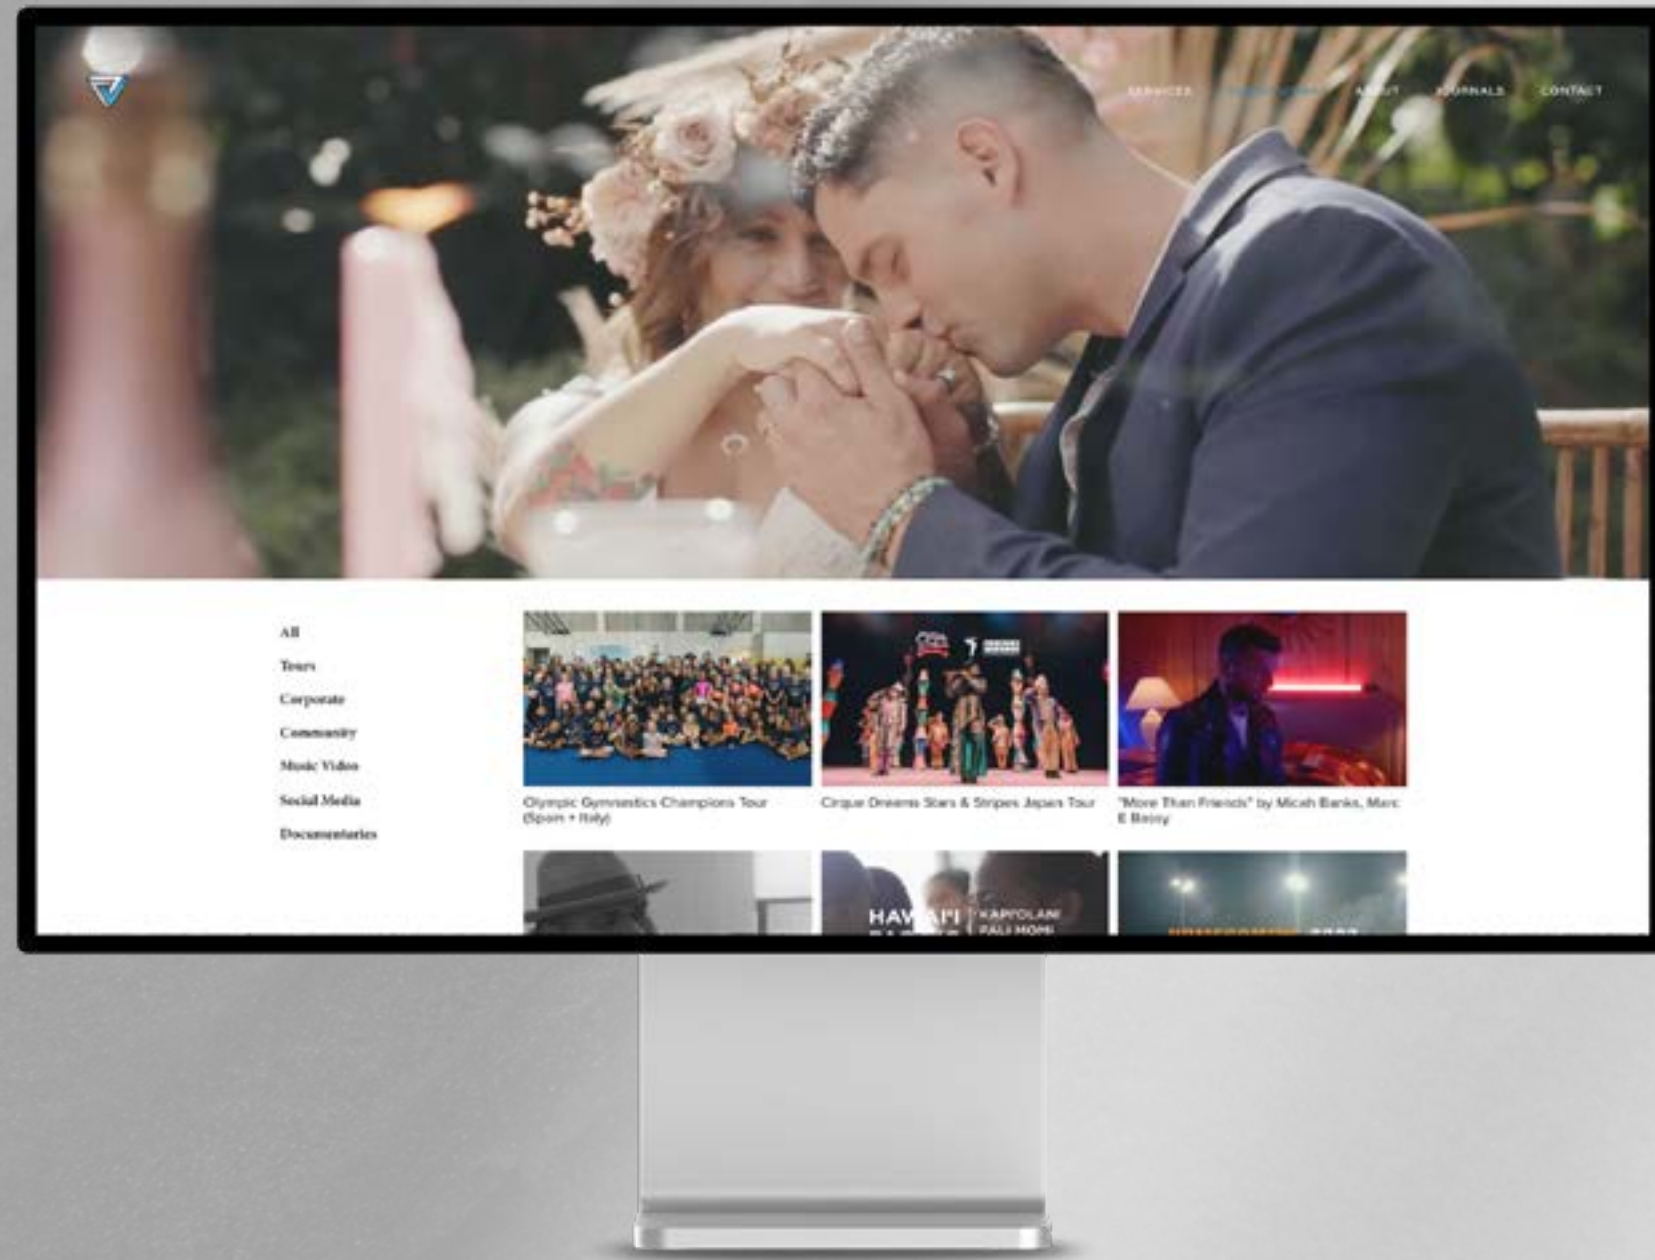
SERVICES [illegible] ABOUT JOURNALS CONTACT

All
Tours
Corporate
Community
Music Video
Social Media
Documentaries

Olympic Gymnastics Champions Tour (Spain + Italy)

Cirque Dreams Stars & Stripes Japan Tour

"More Than Friends" by Micah Banks, Marc E Bassy

HAWAI'I KAPIOLANI PALI MOMI